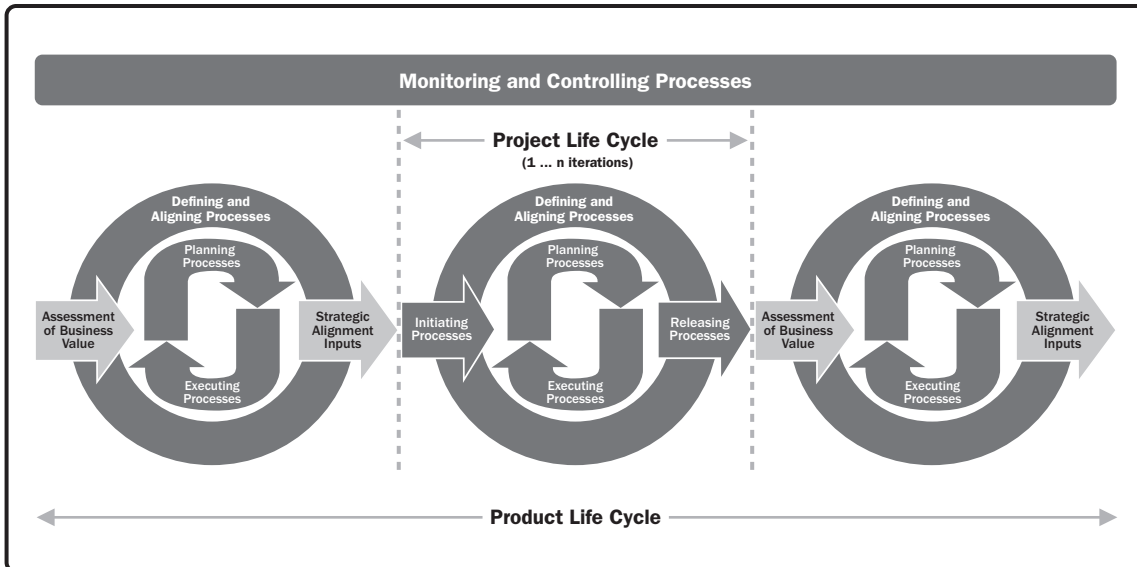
Monitoring and Controlling Processes

Project Life Cycle
(1 … n iterations)

Defining and Aligning Processes
Planning Processes
Assessment of Business Value
Strategic Alignment Inputs
Executing Processes

Defining and Aligning Processes
Planning Processes
Initiating Processes
Releasing Processes
Executing Processes

Defining and Aligning Processes
Planning Processes
Assessment of Business Value
Strategic Alignment Inputs
Executing Processes

Product Life Cycle